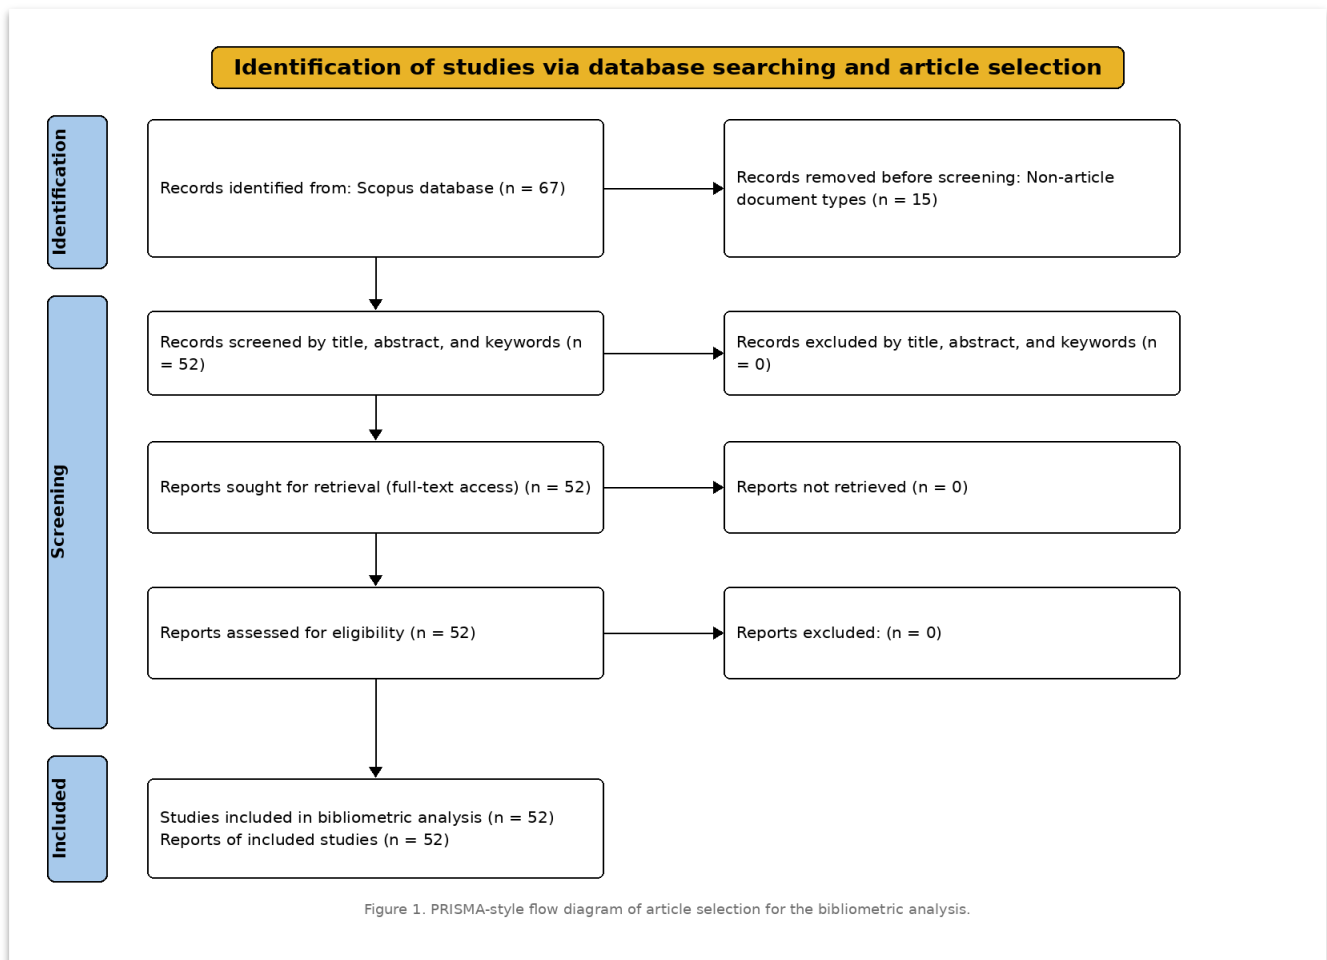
Identification of studies via database searching and article selection

Identification

Records identified from: Scopus database (n = 67)

Records removed before screening: Non-article document types (n = 15)

Screening

Records screened by title, abstract, and keywords (n = 52)

Records excluded by title, abstract, and keywords (n = 0)

Reports sought for retrieval (full-text access) (n = 52)

Reports not retrieved (n = 0)

Reports assessed for eligibility (n = 52)

Reports excluded: (n = 0)

Included

Studies included in bibliometric analysis (n = 52)
Reports of included studies (n = 52)

Figure 1. PRISMA-style flow diagram of article selection for the bibliometric analysis.